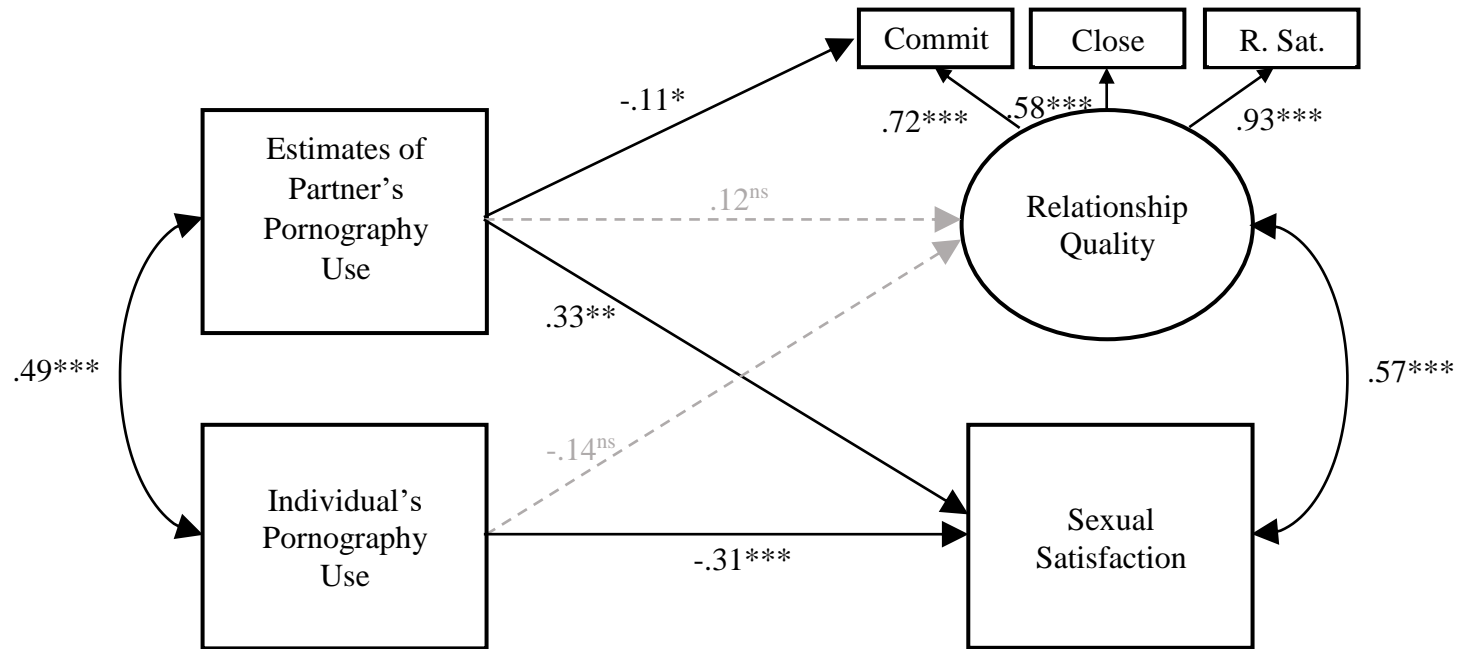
Commit

Close

R. Sat.

-.11*

.72***

.58***

.93***

Estimates of Partner's Pornography Use

.12$^{ns}$

Relationship Quality

.33**

.49***

.57***

-.14$^{ns}$

Individual's Pornography Use

Sexual Satisfaction

-.31***